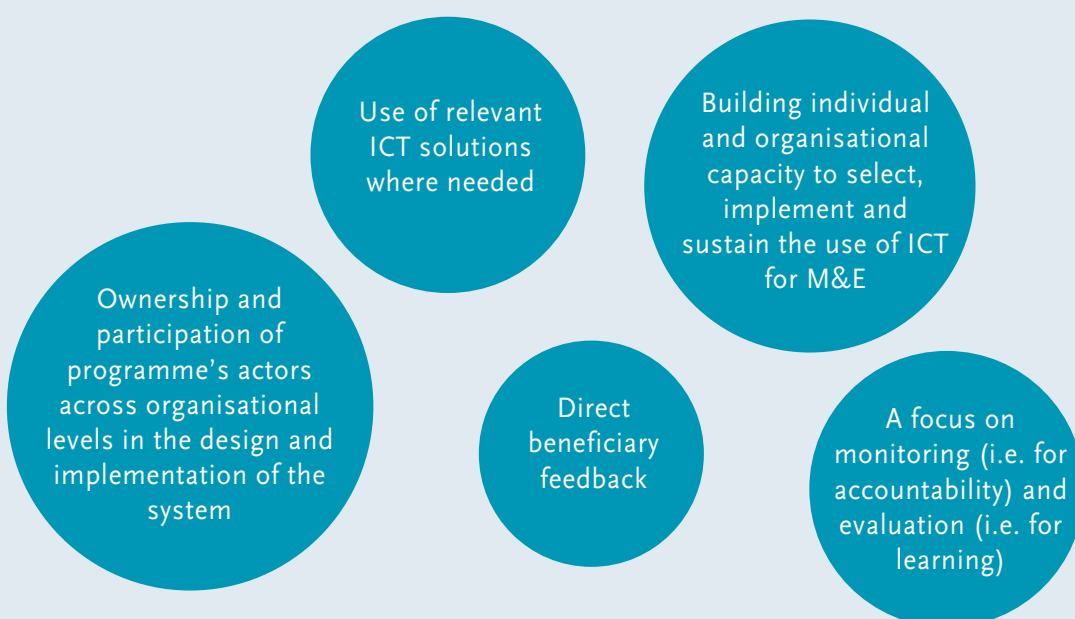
Use of relevant ICT solutions where needed

Building individual and organisational capacity to select, implement and sustain the use of ICT for M&E

Ownership and participation of programme's actors across organisational levels in the design and implementation of the system

Direct beneficiary feedback

A focus on monitoring (i.e. for accountability) and evaluation (i.e. for learning)